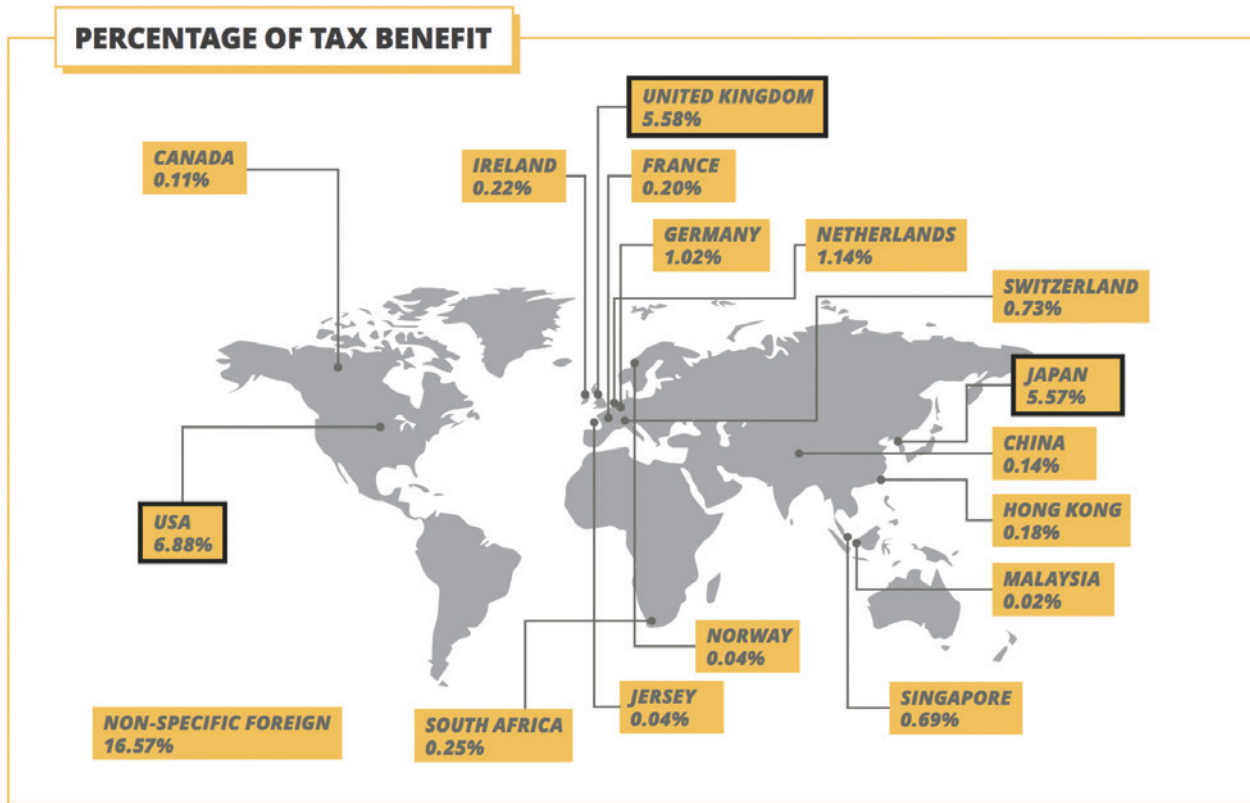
PERCENTAGE OF TAX BENEFIT

UNITED KINGDOM
5.58%

CANADA
0.11%

IRELAND
0.22%

FRANCE
0.20%

GERMANY
1.02%

NETHERLANDS
1.14%

SWITZERLAND
0.73%

JAPAN
5.57%

CHINA
0.14%

HONG KONG
0.18%

USA
6.88%

MALAYSIA
0.02%

NORWAY
0.04%

JERSEY
0.04%

SINGAPORE
0.69%

NON-SPECIFIC FOREIGN
16.57%

SOUTH AFRICA
0.25%